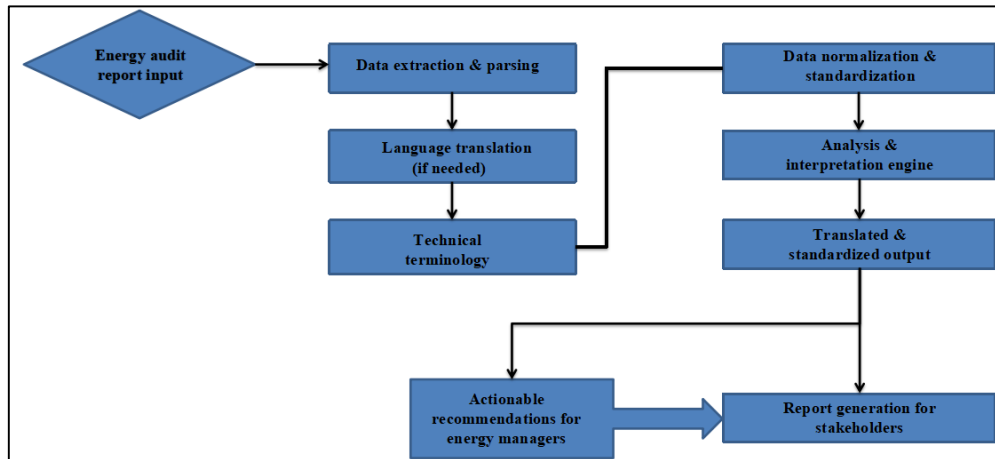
Energy audit report input

Data extraction & parsing

Language translation (if needed)

Technical terminology

Data normalization & standardization

Analysis & interpretation engine

Translated & standardized output

Actionable recommendations for energy managers

Report generation for stakeholders